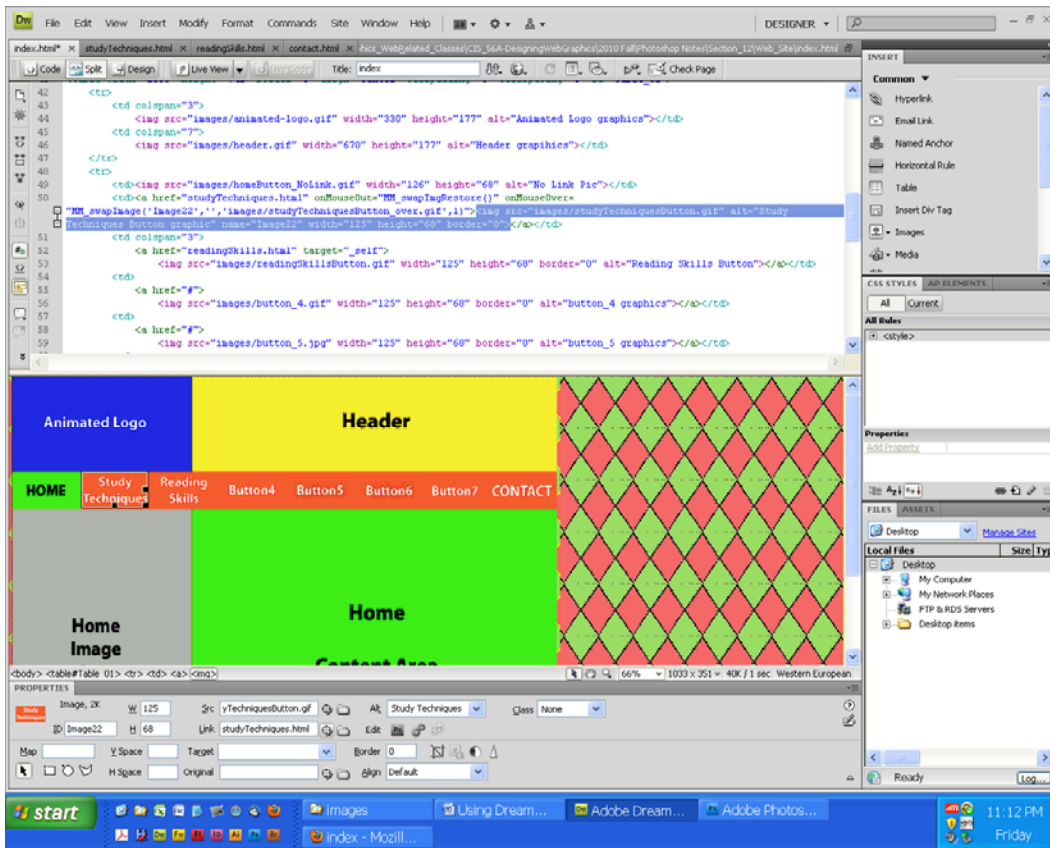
Dw File Edit View Insert Modify Format Commands Site Window Help DESIGNER

index.html* × studyTechniques.html × readingSkills.html × contact.html × nics_WebRelated_Classes\CIS_56A-DesigningWebGraphics\2010 Fall\Photoshop Notes\Section_12\Web_Site\index.html

Code Split Design Live View Title: index Check Page

42 <tr>
43 <td colspan="3">
44 <img src="images/animated-logo.gif" width="330" height="177" alt="Animated Logo graphics"></td>
45 <td colspan="7">
46 <img src="images/header.gif" width="670" height="177" alt="Header grapihics"></td>
47 </tr>
48 <tr>
49 <td><img src="images/homeButton_NoLink.gif" width="126" height="68" alt="No Link Pic"></td>
50 <td><a href="studyTechniques.html" onMouseOut="MM_swapImgRestore()" onMouseOver="MM_swapImage('Image22','','images/studyTechniquesButton_over.gif',1)"><img src="images/studyTechniquesButton.gif" alt="Study Techniques Button graphic" name="Image22" width="125" height="68" border="0"></a></td>
51 <td colspan="3">
52 <a href="readingSkills.html" target="_self">
53 <img src="images/readingSkillsButton.gif" width="125" height="68" border="0" alt="Reading Skills Button"></a></td>
54 <td>
55 <a href="#">
56 <img src="images/button_4.gif" width="125" height="68" border="0" alt="button_4 graphics"></a></td>
57 <td>
58 <a href="#">
59 <img src="images/button_5.jpg" width="125" height="68" border="0" alt="button_5 graphics"></a></td>

Animated Logo
Header
HOME Study Techniques Reading Skills Button4 Button5 Button6 Button7 CONTACT
Home Image
Home
Content Area

<body> <table#Table_01> <tr> <td> <a> <img> 66% 1033 x 351 40K / 1 sec Western European

PROPERTIES
Image, 2K W 125 Src yTechniquesButton.gif Alt Study Techniques Class None
ID Image22 H 68 Link studyTechniques.html Edit
Map V Space Target Border 0
H Space Original Align Default

INSERT
Common
Hyperlink
Email Link
Named Anchor
Horizontal Rule
Table
Insert Div Tag
Images
Media

CSS STYLES AP ELEMENTS
All Current
All Rules
<style>
Properties
Add Property

FILES ASSETS
Desktop Manage Sites
Local Files Size Typ
Desktop
My Computer
My Network Places
FTP & RDS Servers
Desktop items
Ready Log...

start Images Using Dream... Adobe Dream... Adobe Photos... index - Mozill... 11:12 PM Friday